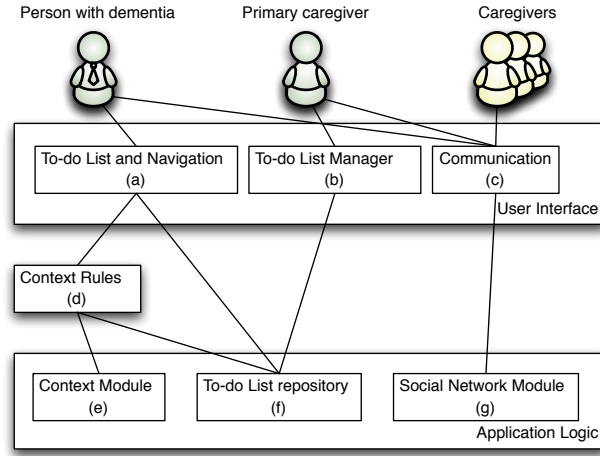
Person with dementia

Primary caregiver

Caregivers

To-do List and Navigation
(a)

To-do List Manager
(b)

Communication
(c)

User Interface

Context Rules
(d)

Context Module
(e)

To-do List repository
(f)

Social Network Module
(g)

Application Logic